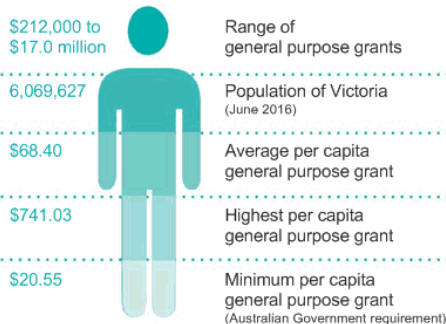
$212,000 to $17.0 million

Range of general purpose grants

6,069,627

Population of Victoria (June 2016)

$68.40

Average per capita general purpose grant

$741.03

Highest per capita general purpose grant

$20.55

Minimum per capita general purpose grant (Australian Government requirement)